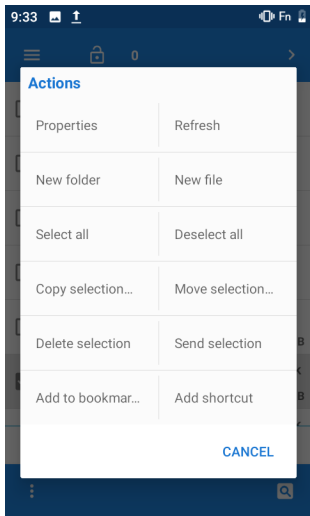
9:33 Fn

0

Actions

| Properties | Refresh |
|---|---|
| New folder | New file |
| Select all | Deselect all |
| Copy selection... | Move selection... |
| Delete selection | Send selection |
| Add to bookmar... | Add shortcut |

CANCEL